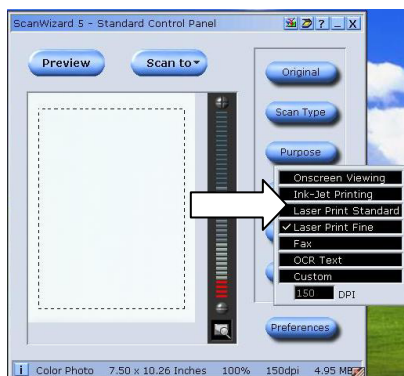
ScanWizard 5 - Standard Control Panel

? _ X

Preview

Scan to

Original

Scan Type

Purpose

Onscreen Viewing
Ink-Jet Printing
Laser Print Standard
✓ Laser Print Fine
Fax
OCR Text
Custom
150 DPI

Preferences

i Color Photo 7.50 x 10.26 Inches 100% 150dpi 4.95 MB